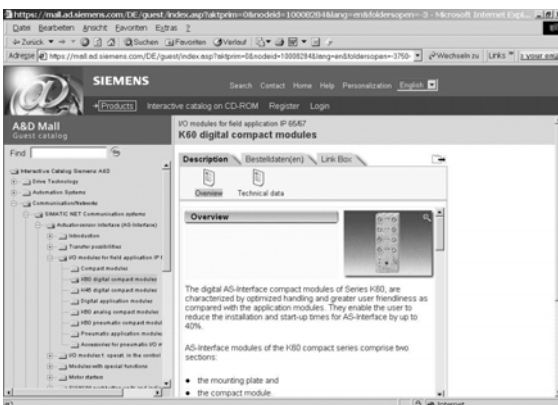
https://mall.ad.siemens.com/DE_guest/index.asp?aktprim=0&nodeid=10008284&lang=en&foldersopen=-3- - Microsoft Internet Expl...

Datei Bearbeiten Ansicht Favoriten Extras ?

Zurück Suchen Favoriten Verlauf

Adresse https://mall.ad.siemens.com/DE_guest/index.asp?aktprim=0&nodeid=10008284&lang=en&foldersopen=-3750- Wechseln zu Links your em

SIEMENS

Search Contact Home Help Personalization English

Products Interactive catalog on CD-ROM Register Login

A&D Mall
Guest catalog

Find

Interactive Catalog Siemens A&D
Drive Technology
Automation Systems
Communication/Networks
SIMATIC NET Communication systems
Actuator-sensor interface (AS-Interface)
Introduction
Transfer possibilities
I/O modules for field application IP
Compact modules
K60 digital compact modules
K45 digital compact modules
Digital application modules
K60 analog compact modules
K60 pneumatic compact modul
Pneumatic application modules
Accessories for pneumatic I/O m
I/O modules f. operat. in the control
Modules with special functions
Motor starters

I/O modules for field application IP 65/67
K60 digital compact modules

Description Bestelldaten(en) Link Box

Overview Technical data

Overview

The digital AS-Interface compact modules of Series K60, are characterized by optimized handling and greater user friendliness as compared with the application modules. They enable the user to reduce the installation and start-up times for AS-Interface by up to 40%.

AS-Interface modules of the K60 compact series comprise two sections:

• the mounting plate and
• the compact module

Internet